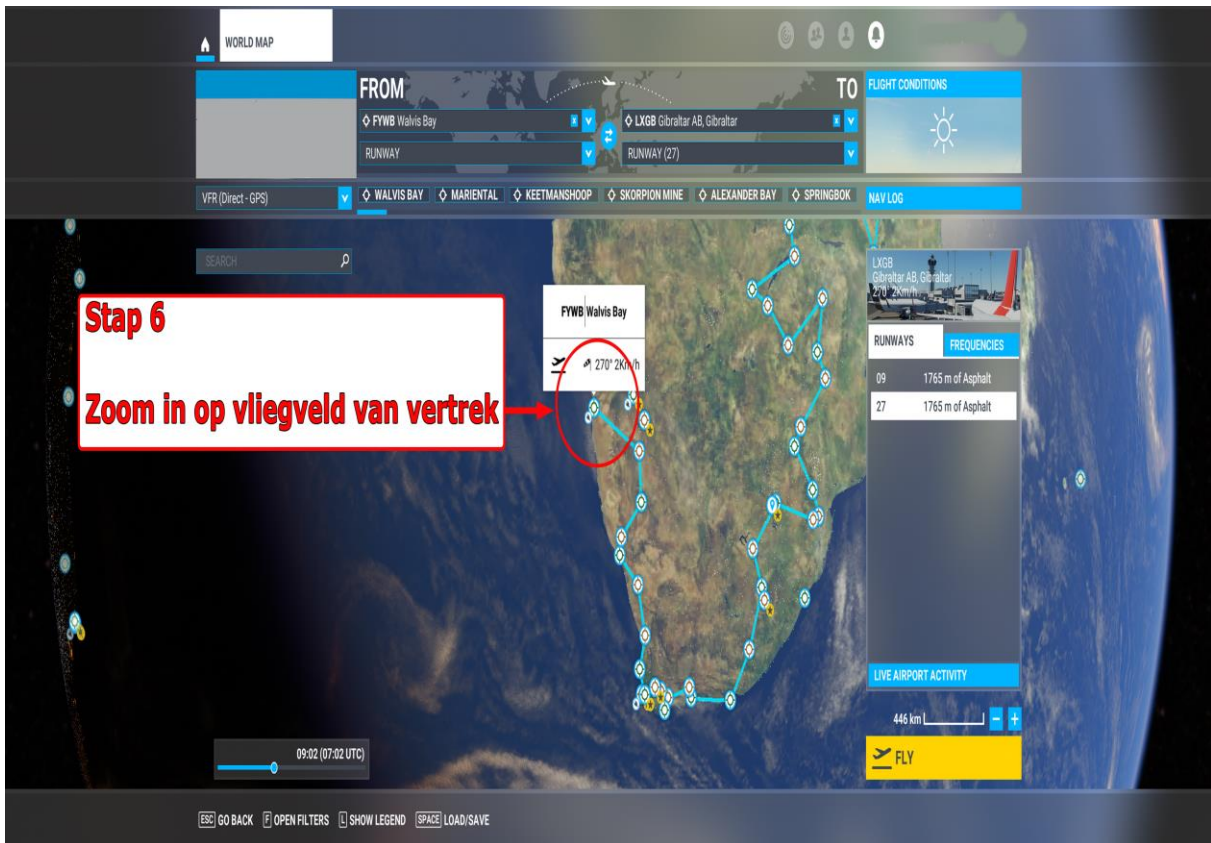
WORLD MAP

FROM

TO

FLIGHT CONDITIONS

FYWB Walvis Bay

LXGB Gibraltar AB, Gibraltar

RUNWAY

RUNWAY (27)

VFR (Direct - GPS)

WALVIS BAY

MARIENTAL

KEETMANSHOOP

SKORPION MINE

ALEXANDER BAY

SPRINGBOK

NAV LOG

SEARCH

Stap 6

Zoom in op vliegveld van vertrek

FYWB Walvis Bay

270° 2Km/h

LXGB
Gibraltar AB, Gibraltar
270° 2Km/h

RUNWAYS

FREQUENCIES

| 09 | 1765 m of Asphalt |
|---|---|
| 27 | 1765 m of Asphalt |

LIVE AIRPORT ACTIVITY

446 km

FLY

09:02 (07:02 UTC)

ESC GO BACK F OPEN FILTERS L SHOW LEGEND SPACE LOAD/SAVE